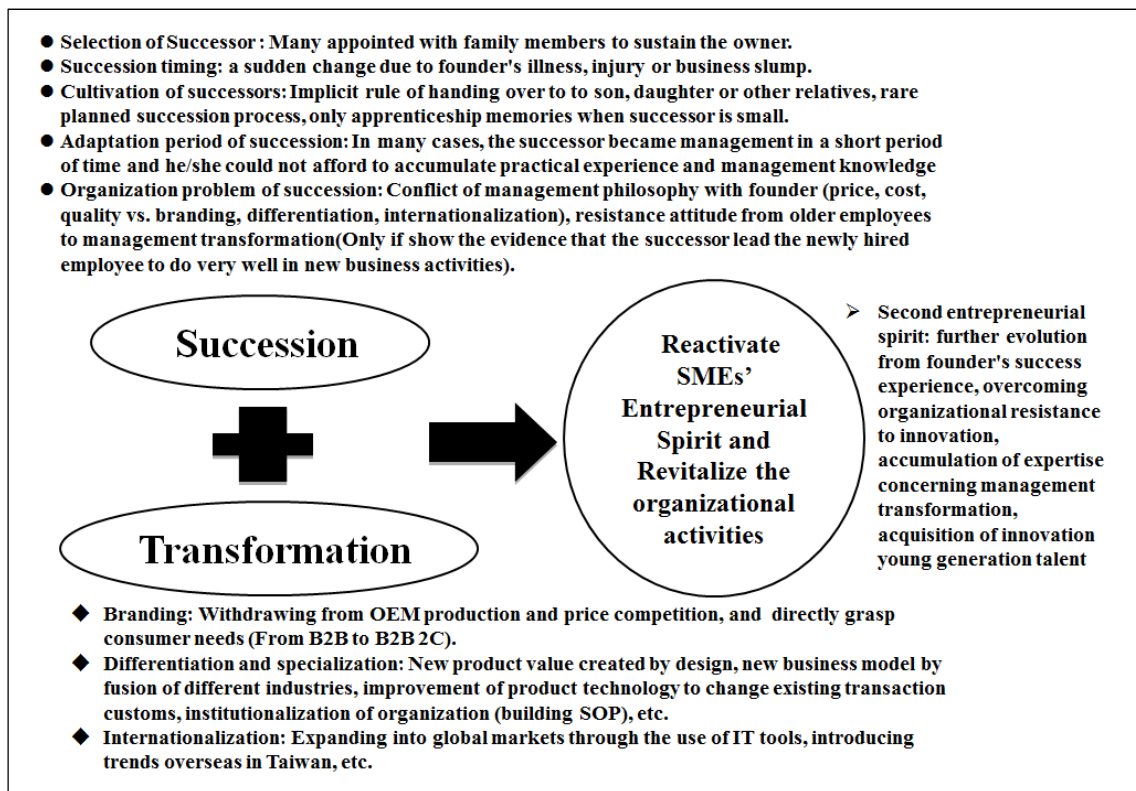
● Selection of Successor : Many appointed with family members to sustain the owner.
● Succession timing: a sudden change due to founder's illness, injury or business slump.
● Cultivation of successors: Implicit rule of handing over to to son, daughter or other relatives, rare planned succession process, only apprenticeship memories when successor is small.
● Adaptation period of succession: In many cases, the successor became management in a short period of time and he/she could not afford to accumulate practical experience and management knowledge
● Organization problem of succession: Conflict of management philosophy with founder (price, cost, quality vs. branding, differentiation, internationalization), resistance attitude from older employees to management transformation(Only if show the evidence that the successor lead the newly hired employee to do very well in new business activities).

Succession

Transformation

Reactivate SMEs' Entrepreneurial Spirit and Revitalize the organizational activities

➢ Second entrepreneurial spirit: further evolution from founder's success experience, overcoming organizational resistance to innovation, accumulation of expertise concerning management transformation, acquisition of innovation young generation talent

◆ Branding: Withdrawing from OEM production and price competition, and directly grasp consumer needs (From B2B to B2B 2C).
◆ Differentiation and specialization: New product value created by design, new business model by fusion of different industries, improvement of product technology to change existing transaction customs, institutionalization of organization (building SOP), etc.
◆ Internationalization: Expanding into global markets through the use of IT tools, introducing trends overseas in Taiwan, etc.